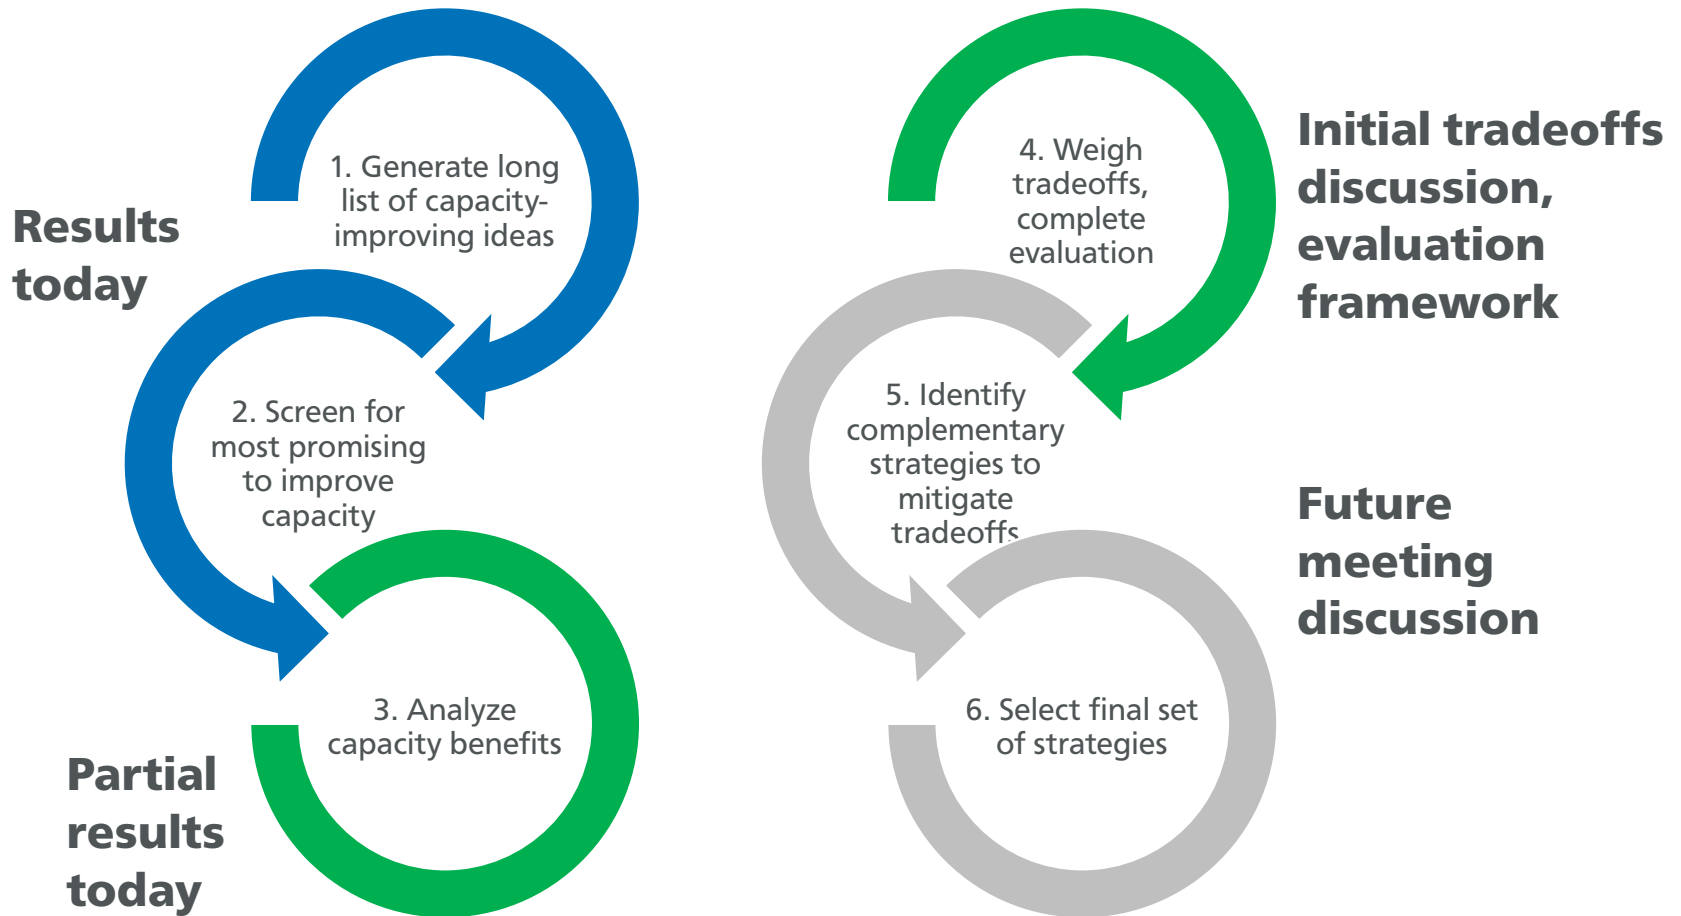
Results today

1. Generate long list of capacity-improving ideas

2. Screen for most promising to improve capacity

3. Analyze capacity benefits

Partial results today

4. Weigh tradeoffs, complete evaluation

Initial tradeoffs discussion, evaluation framework

5. Identify complementary strategies to mitigate tradeoffs

Future meeting discussion

6. Select final set of strategies